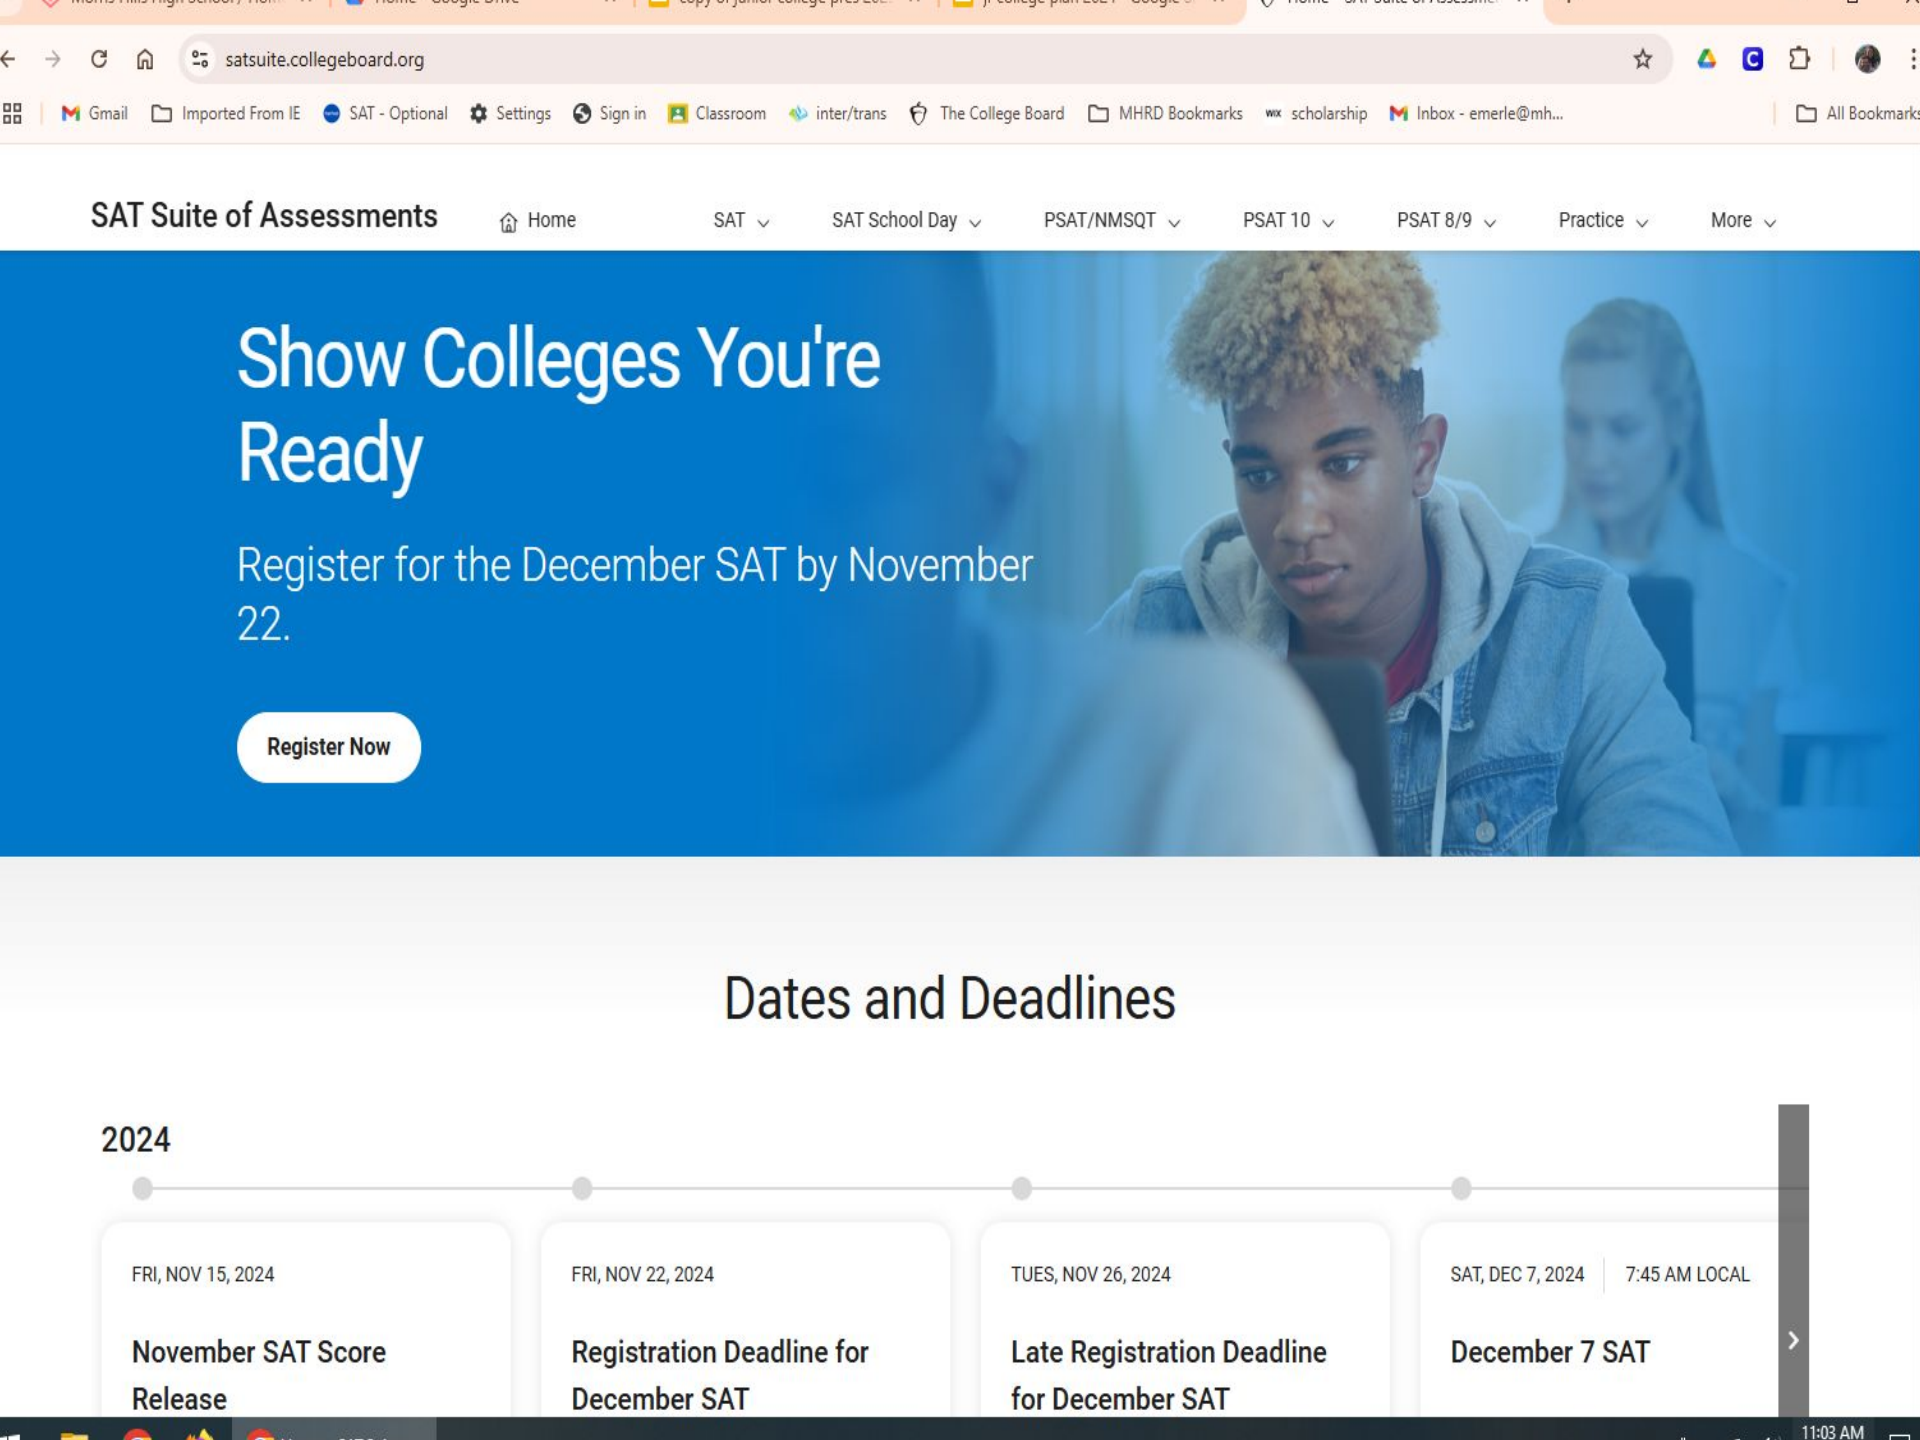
satsuite.collegeboard.org

Gmail Imported From IE SAT - Optional Settings Sign in Classroom inter/trans The College Board MHRD Bookmarks scholarship Inbox - emerle@mh... All Bookmarks

SAT Suite of Assessments Home SAT SAT School Day PSAT/NMSQT PSAT 10 PSAT 8/9 Practice More

Show Colleges You're Ready

Register for the December SAT by November 22.

Register Now

Dates and Deadlines

2024

FRI, NOV 15, 2024

November SAT Score Release

FRI, NOV 22, 2024

Registration Deadline for December SAT

TUES, NOV 26, 2024

Late Registration Deadline for December SAT

SAT, DEC 7, 2024 | 7:45 AM LOCAL

December 7 SAT

11:03 AM